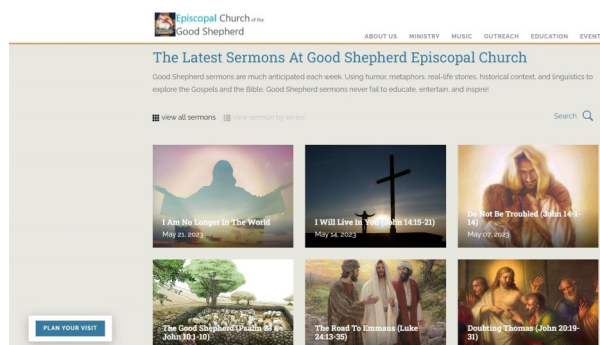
Episcopal Church of the Good Shepherd

ABOUT US MINISTRY MUSIC OUTREACH EDUCATION EVENT

The Latest Sermons At Good Shepherd Episcopal Church

Good Shepherd sermons are much anticipated each week. Using humor, metaphors, real-life stories, historical context, and linguistics to explore the Gospels and the Bible, Good Shepherd sermons never fail to educate, entertain, and inspire!

view all sermons view sermon by series

Search

I Am No Longer In The World
May 21, 2023

I Will Live In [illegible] (John 14:15-21)
May 14, 2023

Do Not Be Troubled (John 14:1-14)
May 07, 2023

The Good Shepherd (Psalm 23 & John 10:1-10)

The Road To Emmaus (Luke 24:13-35)

Doubting Thomas (John 20:19-31)

PLAN YOUR VISIT